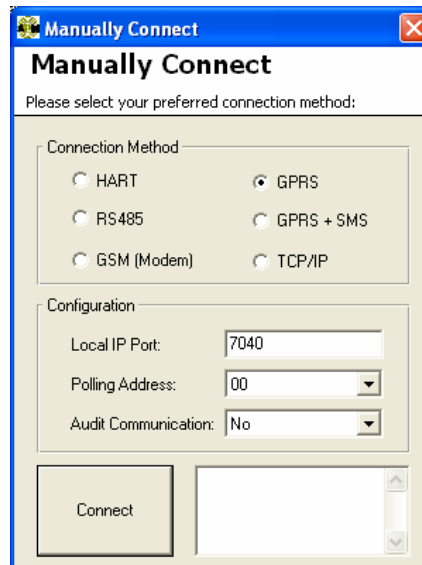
Manually Connect

Manually Connect

Please select your preferred connection method:

Connection Method

HART

GPRS

RS485

GPRS + SMS

GSM (Modem)

TCP/IP

Configuration

Local IP Port: 7040

Polling Address: 00

Audit Communication: No

Connect